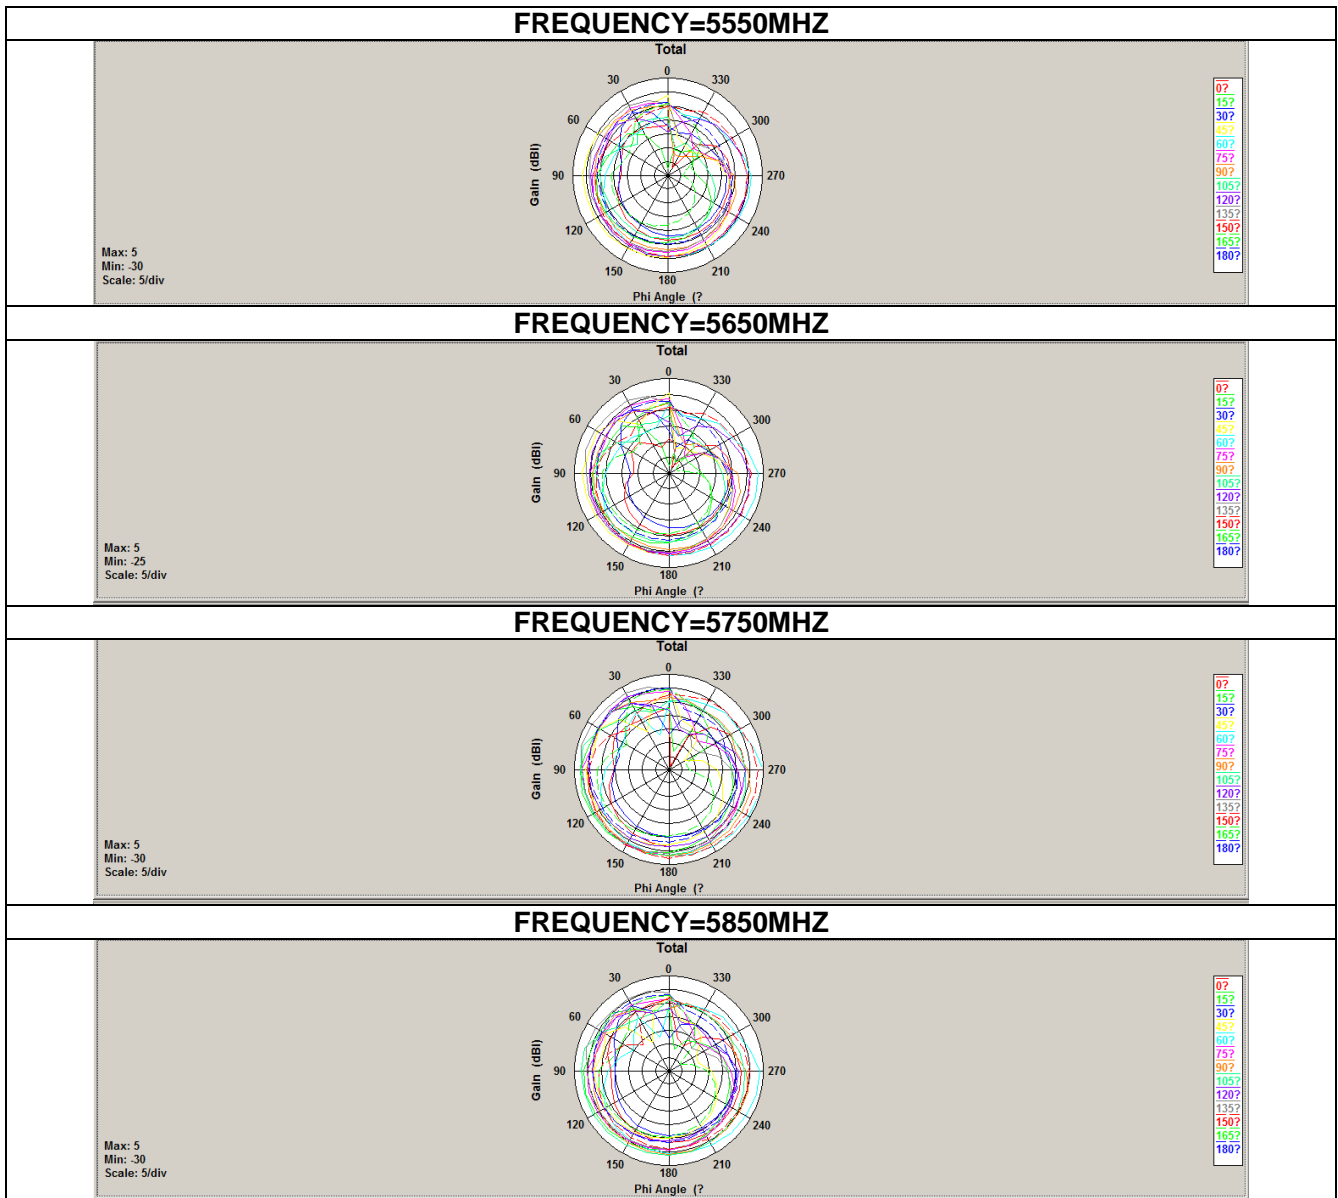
FREQUENCY=5550MHZ

Total

0 330 300 270 240 210 180 150 120 90 60 30

Gain (dBi)

Max: 5
Min: -30
Scale: 5/div

Phi Angle (?

0?
15?
30?
45?
60?
75?
90?
105?
120?
135?
150?
165?
180?

FREQUENCY=5650MHZ

Total

0 330 300 270 240 210 180 150 120 90 60 30

Gain (dBi)

Max: 5
Min: -25
Scale: 5/div

Phi Angle (?

0?
15?
30?
45?
60?
75?
90?
105?
120?
135?
150?
165?
180?

FREQUENCY=5750MHZ

Total

0 330 300 270 240 210 180 150 120 90 60 30

Gain (dBi)

Max: 5
Min: -30
Scale: 5/div

Phi Angle (?

0?
15?
30?
45?
60?
75?
90?
105?
120?
135?
150?
165?
180?

FREQUENCY=5850MHZ

Total

0 330 300 270 240 210 180 150 120 90 60 30

Gain (dBi)

Max: 5
Min: -30
Scale: 5/div

Phi Angle (?

0?
15?
30?
45?
60?
75?
90?
105?
120?
135?
150?
165?
180?